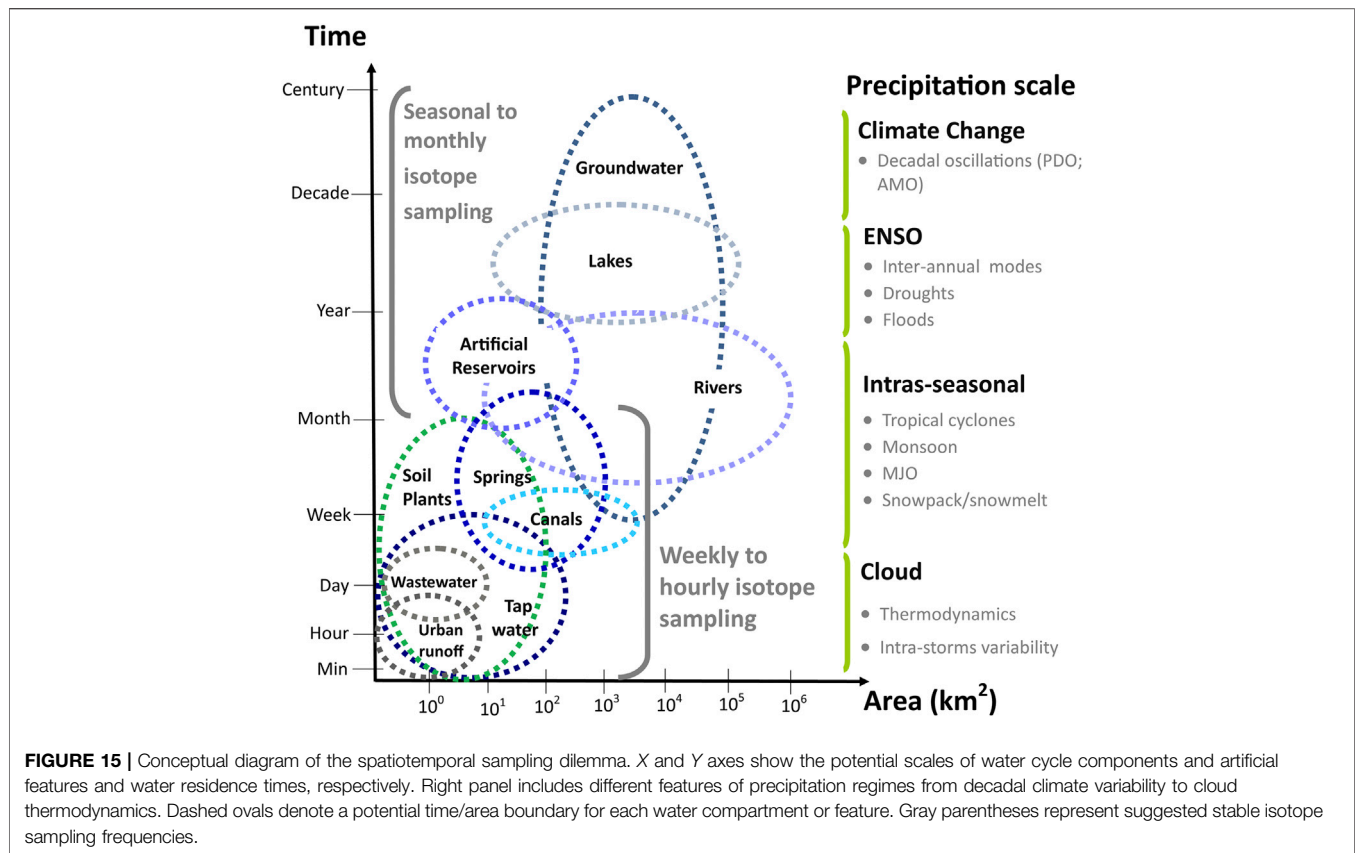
Time

Century
Decade
Year
Month
Week
Day
Hour
Min

Seasonal to monthly isotope sampling

Groundwater

Lakes

Artificial Reservoirs

Rivers

Soil Plants

Springs

Canals

Wastewater

Tap water

Urban runoff

Weekly to hourly isotope sampling

$10^0$ $10^1$ $10^2$ $10^3$ $10^4$ $10^5$ $10^6$

Area (km$^2$)

Precipitation scale

Climate Change
• Decadal oscillations (PDO; AMO)

ENSO
• Inter-annual modes
• Droughts
• Floods

Intras-seasonal
• Tropical cyclones
• Monsoon
• MJO
• Snowpack/snowmelt

Cloud
• Thermodynamics
• Intra-storms variability

FIGURE 15 | Conceptual diagram of the spatiotemporal sampling dilemma. X and Y axes show the potential scales of water cycle components and artificial features and water residence times, respectively. Right panel includes different features of precipitation regimes from decadal climate variability to cloud thermodynamics. Dashed ovals denote a potential time/area boundary for each water compartment or feature. Gray parentheses represent suggested stable isotope sampling frequencies.